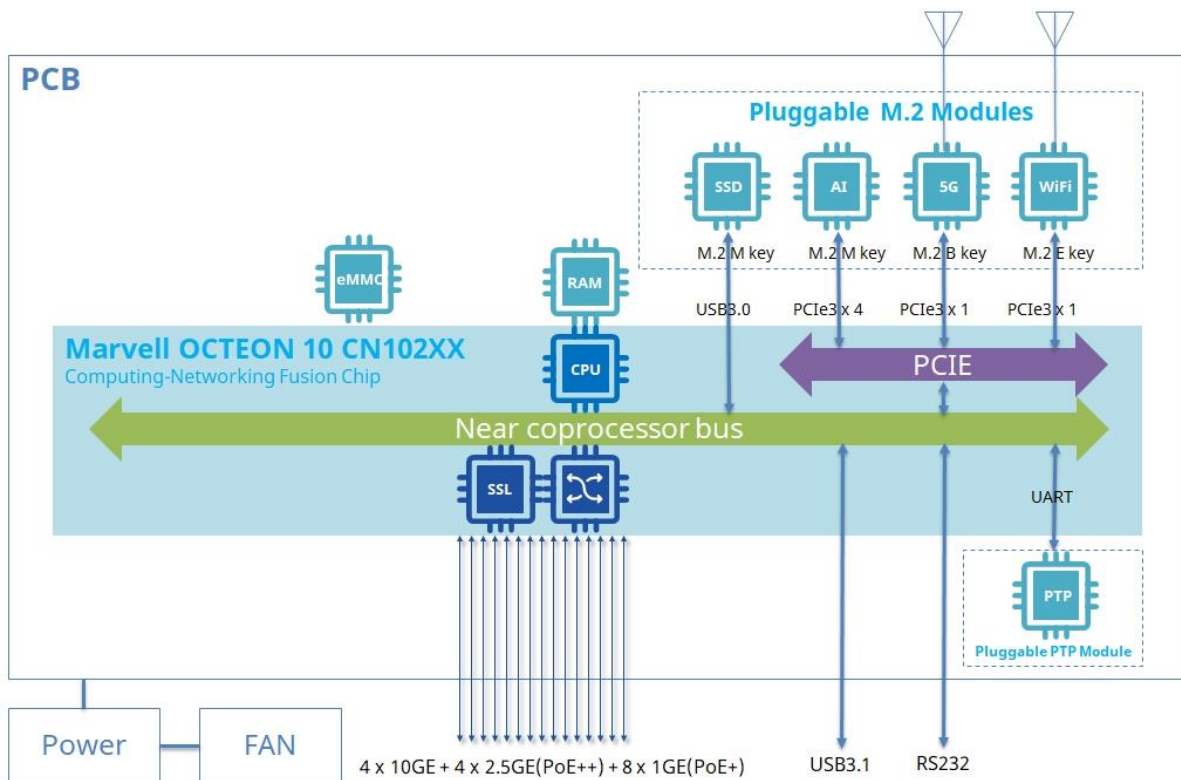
PCB

Pluggable M.2 Modules

SSD
AI
5G
WiFi

M.2 M key
M.2 M key
M.2 B key
M.2 E key

eMMC
RAM

USB3.0
PCIe3 x 4
PCIe3 x 1
PCIe3 x 1

Marvell OCTEON 10 CN102XX
Computing-Networking Fusion Chip

CPU

PCIE

Near coprocessor bus

SSL

UART

PTP
Pluggable PTP Module

Power
FAN

4 x 10GE + 4 x 2.5GE(PoE++) + 8 x 1GE(PoE+)
USB3.1
RS232